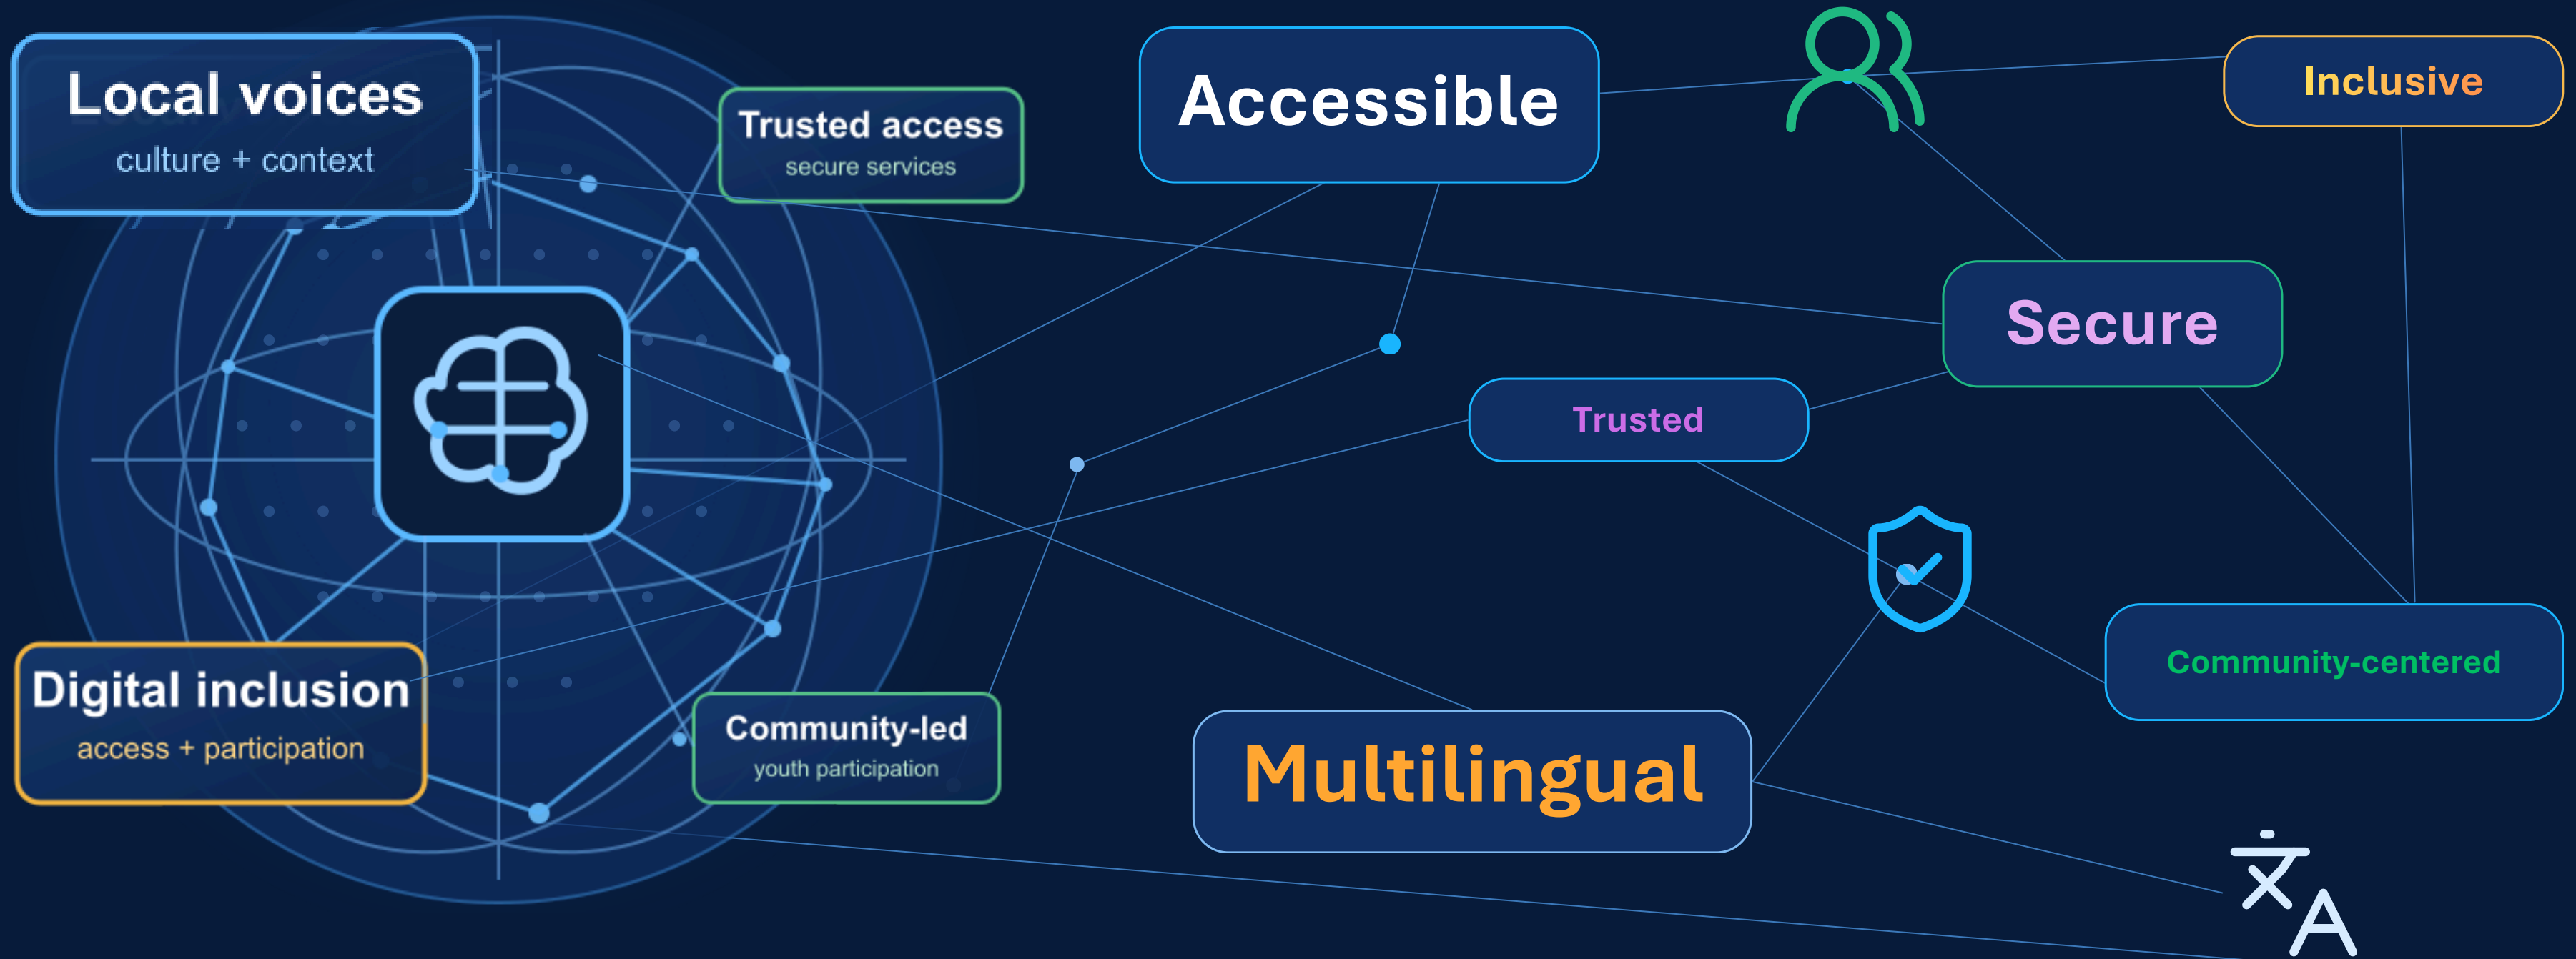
Local voices
culture + context

Trusted access
secure services

Accessible

Inclusive

Secure

Trusted

Digital inclusion
access + participation

Community-led
youth participation

Multilingual

Community-centered